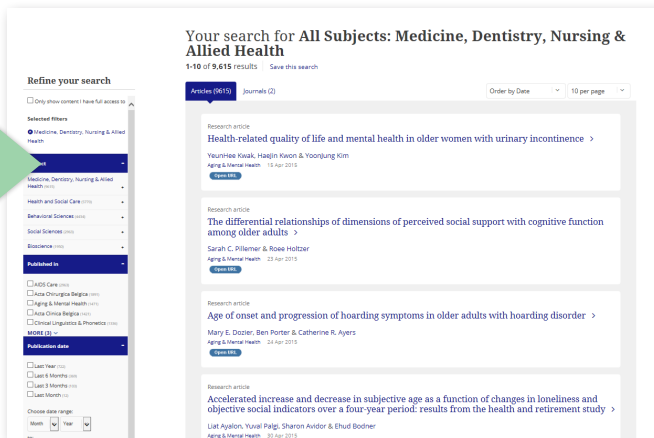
Your search for All Subjects: Medicine, Dentistry, Nursing & Allied Health

1-10 of 9,615 results | Save this search

Refine your search

Only show content I have full access to

Selected filters

Medicine, Dentistry, Nursing & Allied Health

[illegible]

Medicine, Dentistry, Nursing & Allied Health (9615) +

Health and Social Care (3775) +

Behavioral Sciences (3608) +

Social Sciences (2932) +

Bioscience (1956) +

Published in

AIDS Care (2503)

Acta Chirurgica Belgica (1864)

Aging & Mental Health (1473)

Acta Clinica Belgica (1437)

Clinical Linguistics & Phonetics (1156)

MORE (3)

Publication date

Last Year (722)

Last 6 Months (389)

Last 3 Months (153)

Last Month (32)

Choose date range:

Month Year

Articles (9615) Journals (2)

Order by Date

10 per page

Research article

Health-related quality of life and mental health in older women with urinary incontinence >

YeunHee Kwak, Haejin Kwon & Yoonjung Kim

Aging & Mental Health 15 Apr 2015

Open URL

Research article

The differential relationships of dimensions of perceived social support with cognitive function among older adults >

Sarah C. Pillemer & Roee Holtzer

Aging & Mental Health 23 Apr 2015

Open URL

Research article

Age of onset and progression of hoarding symptoms in older adults with hoarding disorder >

Mary E. Dozier, Ben Porter & Catherine R. Ayers

Aging & Mental Health 24 Apr 2015

Open URL

Research article

Accelerated increase and decrease in subjective age as a function of changes in loneliness and objective social indicators over a four-year period: results from the health and retirement study >

Liat Ayalon, Yuval Palgi, Sharon Avidor & Ehud Bodner

Aging & Mental Health 30 Apr 2015